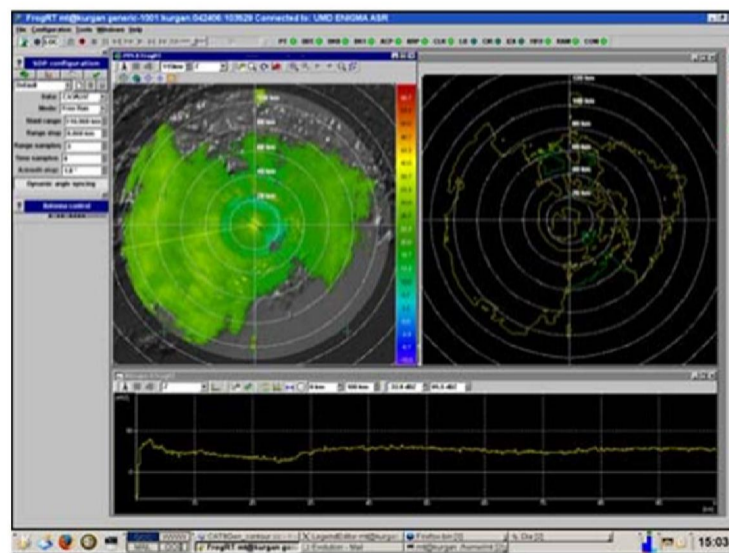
FrogRT ml@kurgan generic-1001 kurgan 042406 103529 Connected to: UMD ENIGMA ASR

File Configuration Tools Windows Help

PPI RBT SRB BRT ACP BRP CLK LO CR EX TRT SAM COM

SDP configuration

Default

Status

Mode Free Run

Range step

Range samples

Time samples

Azimuth step

Dynamic angle spacing

Antenna control

PPI A-FrogRT

120 km

100 km

80 km

60 km

40 km

20 km

120 km

100 km

80 km

60 km

40 km

20 km

A-Scope FrogRT

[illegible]

15:03